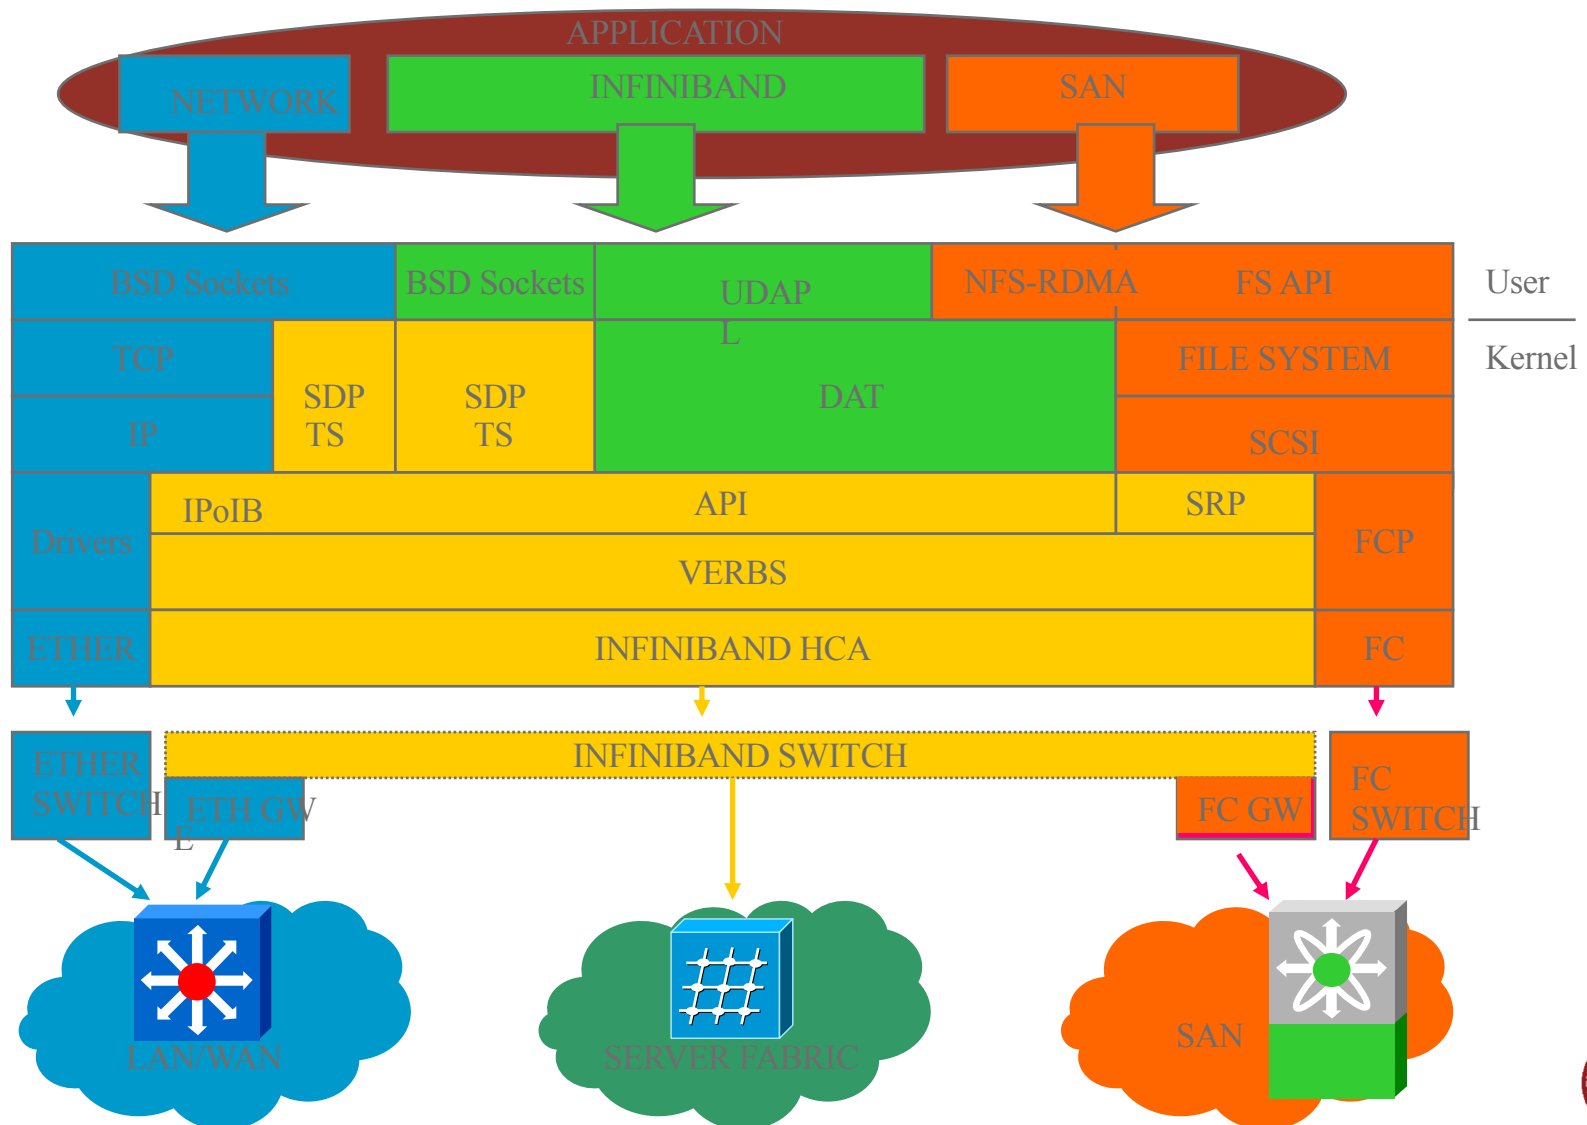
APPLICATION

NETWORK

INFINIBAND

SAN

BSD Sockets

BSD Sockets

UDAPL

NFS-RDMA

FS API

User

Kernel

TCP

IP

SDP TS

SDP TS

DAT

FILE SYSTEM

SCSI

Drivers

IPoIB

API

SRP

FCP

VERBS

ETHER

INFINIBAND HCA

FC

ETHER SWITCH

INFINIBAND SWITCH

ETH GWE

FC GW

FC SWITCH

LAN/WAN

SERVER FABRIC

SAN